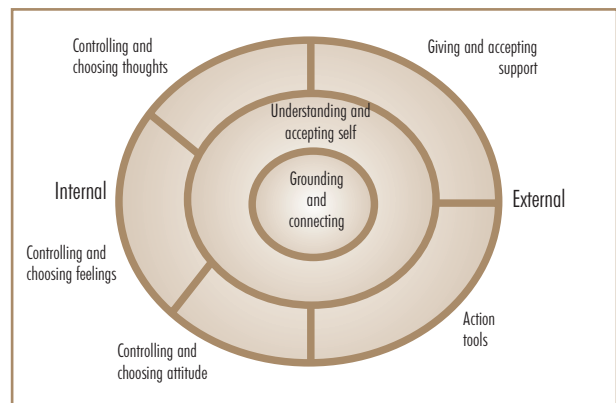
Controlling and choosing thoughts

Giving and accepting support

Understanding and accepting self

Grounding and connecting

Internal

External

Controlling and choosing feelings

Action tools

Controlling and choosing attitude